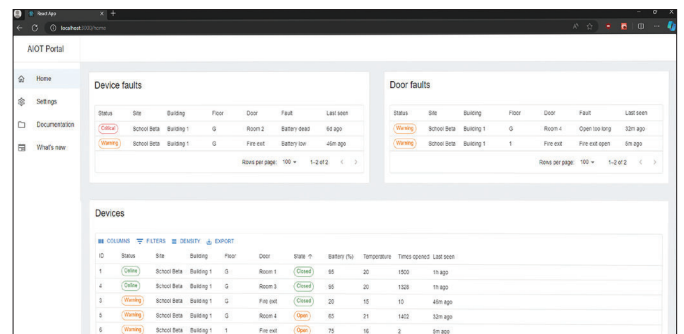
React App
localhost:3000/home

AIOT Portal

Home
Settings
Documentation
What's new

Device faults

| Status | Site | Building | Floor | Door | Fault | Last seen |
|---|---|---|---|---|---|---|
| Critical | School Beta | Building 1 | G | Room 2 | Battery dead | 1d ago |
| Warning | School Beta | Building 1 | G | Fire exit | Battery low | 46m ago |

Rows per page: 100 1–2 of 2

Door faults

| Status | Site | Building | Floor | Door | Fault | Last seen |
|---|---|---|---|---|---|---|
| Warning | School Beta | Building 1 | G | Room 4 | Open too long | 32m ago |
| Warning | School Beta | Building 1 | 1 | Fire exit | Fire exit open | 5m ago |

Rows per page: 100 1–2 of 2

Devices

COLUMNS FILTERS DENSITY EXPORT

| ID | Status | Site | Building | Floor | Door | State | Battery (%) | Temperature | Times opened | Last seen |
|---|---|---|---|---|---|---|---|---|---|---|
| 1 | Online | School Beta | Building 1 | G | Room 1 | Closed | 65 | 20 | 1500 | 1h ago |
| 3 | Online | School Beta | Building 1 | G | Room 3 | Closed | 95 | 20 | 1328 | 1h ago |
| 2 | Warning | School Beta | Building 1 | G | Fire exit | Closed | 20 | 15 | 10 | 46m ago |
| 5 | Warning | School Beta | Building 1 | G | Room 4 | Open | 65 | 21 | 1402 | 32m ago |
| 6 | Warning | School Beta | Building 1 | 1 | Fire exit | Open | 75 | 16 | 2 | 5m ago |